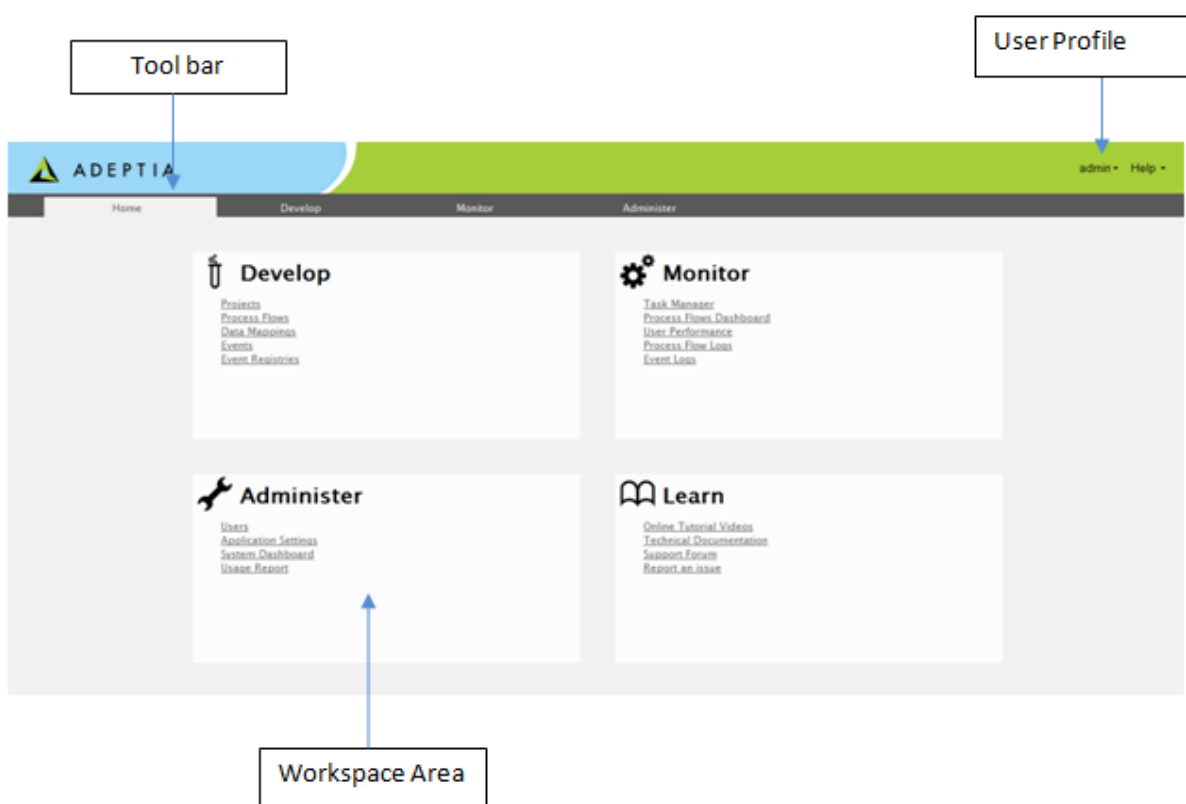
Tool bar

User Profile

ADEPTIA

admin ▾ Help ▾

Home Develop Monitor Administer

Develop

Projects
Process Flows
Data Mappings
Events
Event Registries

Monitor

Task Manager
Process Flows Dashboard
User Performance
Process Flow Logs
Event Logs

Administer

Users
Application Settings
System Dashboard
Usage Report

Learn

Online Tutorial Videos
Technical Documentation
Support Forum
Report an issue

Workspace Area